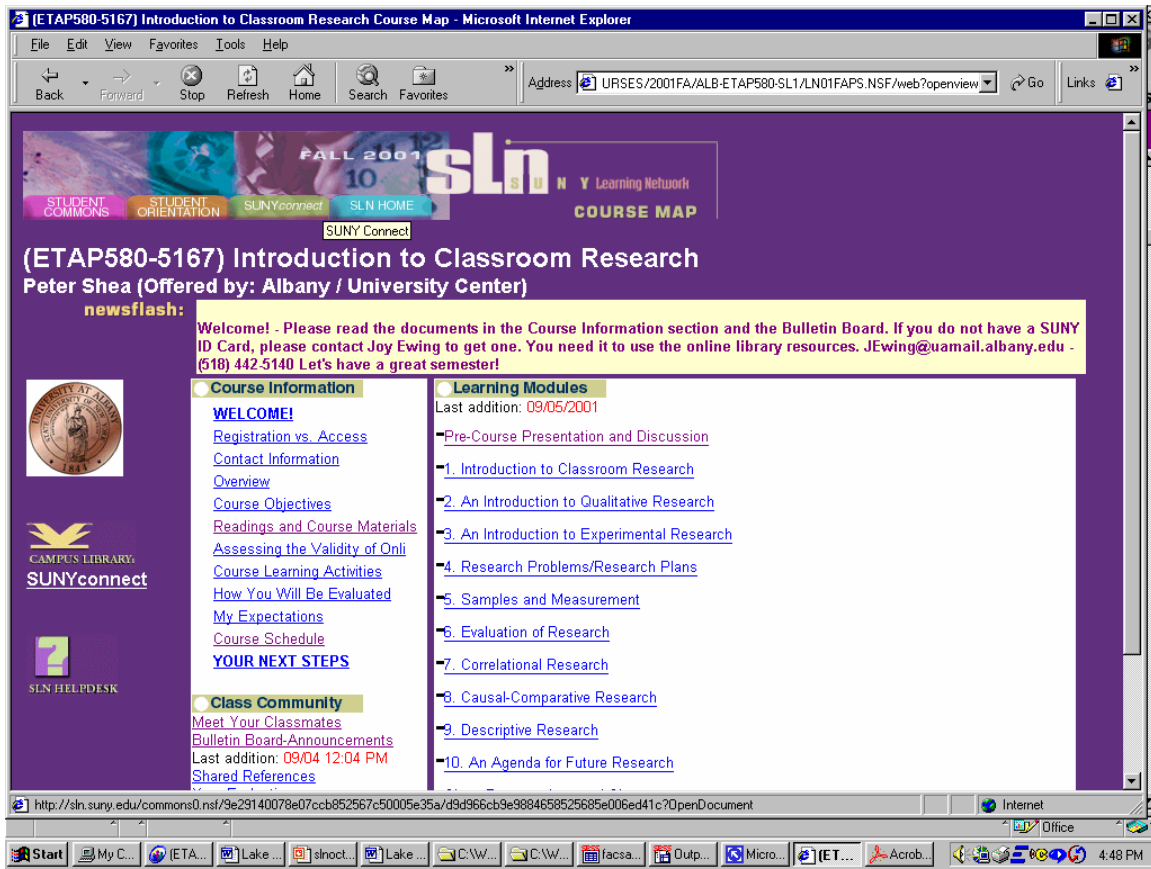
(ETAP580-5167) Introduction to Classroom Research Course Map - Microsoft Internet Explorer

File Edit View Favorites Tools Help

Back Forward Stop Refresh Home Search Favorites

Address URSES/2001FA/ALB-ETAP580-SL1/LN01FAPS.NSF/web?openview Go Links

FALL 2001

SLN SUNY Learning Network

COURSE MAP

STUDENT COMMONS STUDENT ORIENTATION SUNYconnect SLN HOME

SUNY Connect

(ETAP580-5167) Introduction to Classroom Research

Peter Shea (Offered by: Albany / University Center)

newsflash: Welcome! - Please read the documents in the Course Information section and the Bulletin Board. If you do not have a SUNY ID Card, please contact Joy Ewing to get one. You need it to use the online library resources. JEwing@uamail.albany.edu - (518) 442-5140 Let's have a great semester!

UNIVERSITY AT ALBANY STATE UNIVERSITY OF NEW YORK 1844

CAMPUS LIBRARY: SUNYconnect

SLN HELPDESK

Course Information
WELCOME!
Registration vs. Access
Contact Information
Overview
Course Objectives
Readings and Course Materials
Assessing the Validity of Onli
Course Learning Activities
How You Will Be Evaluated
My Expectations
Course Schedule
YOUR NEXT STEPS

Class Community
Meet Your Classmates
Bulletin Board-Announcements
Last addition: 09/04 12:04 PM
Shared References
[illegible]

Learning Modules
Last addition: 09/05/2001
Pre-Course Presentation and Discussion
1. Introduction to Classroom Research
2. An Introduction to Qualitative Research
3. An Introduction to Experimental Research
4. Research Problems/Research Plans
5. Samples and Measurement
6. Evaluation of Research
7. Correlational Research
8. Causal-Comparative Research
9. Descriptive Research
10. An Agenda for Future Research
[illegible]

http://sln.suny.edu/commons0.nsf/9e29140078e07ccb852567c50005e35a/d9d966cb9e9884658525685e006ed41c?OpenDocument

Internet

Office

Start My C... (ETA... Lake ... slnoct... Lake ... C:\W... C:\W... facsa... Outp... Micro... (ET... Acrob... 4:48 PM